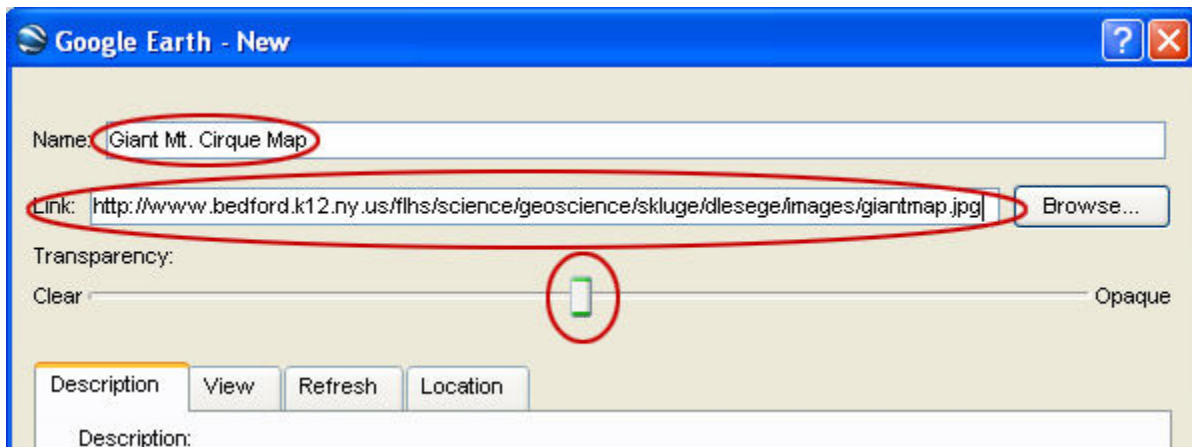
Google Earth - New

Name: Giant Mt. Cirque Map

Link: http://wwww.bedford.k12.ny.us/flhs/science/geoscience/skluge/dlesege/images/giantmap.jpg

Browse...

Transparency:

Clear

Opaque

Description

View

Refresh

Location

Description: